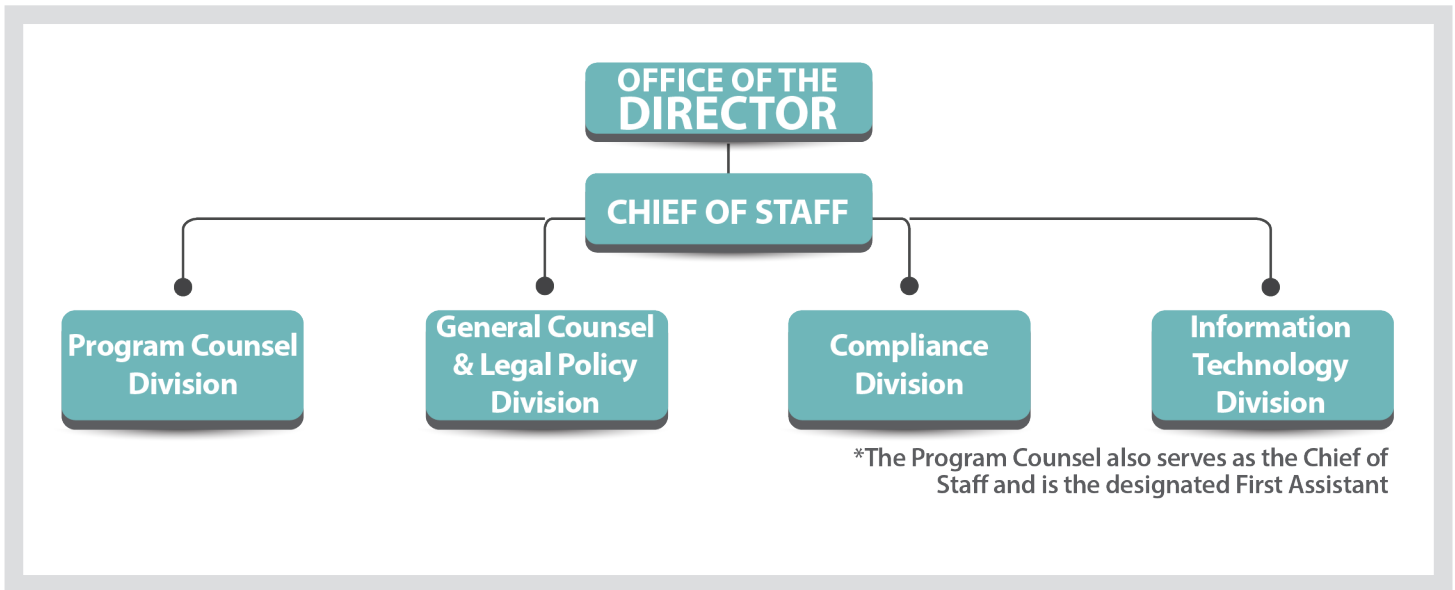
OFFICE OF THE DIRECTOR

CHIEF OF STAFF

Program Counsel Division

General Counsel & Legal Policy Division

Compliance Division

Information Technology Division

*The Program Counsel also serves as the Chief of Staff and is the designated First Assistant